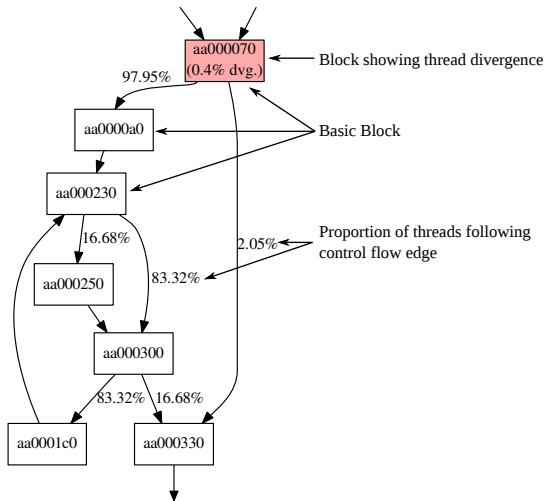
aa000070
(0.4% dvg.)

Block showing thread divergence

97.95%

aa0000a0

Basic Block

aa000230

16.68%

2.05%

Proportion of threads following control flow edge

aa000250

83.32%

aa000300

83.32%

16.68%

aa0001c0

aa000330